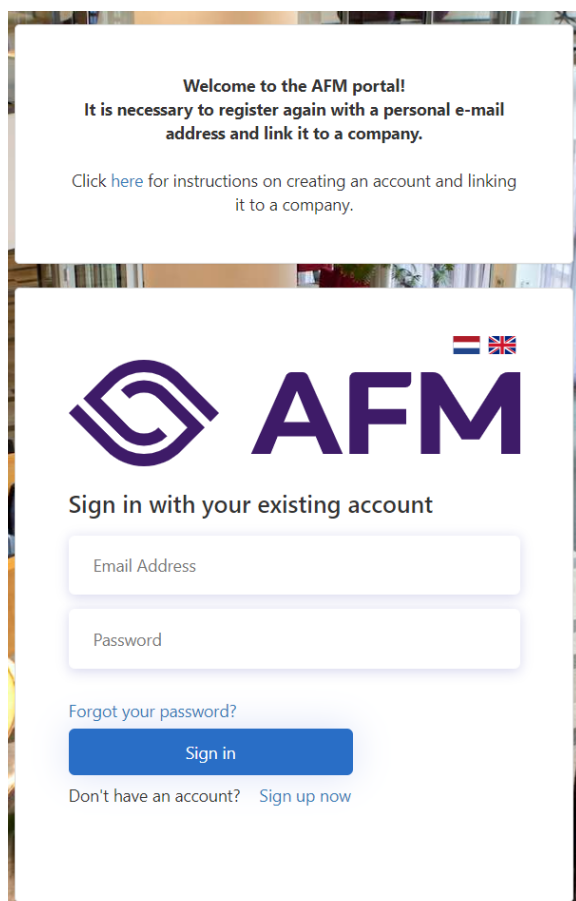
**Welcome to the AFM portal!**
**It is necessary to register again with a personal e-mail address and link it to a company.**

Click here for instructions on creating an account and linking it to a company.

AFM

Sign in with your existing account

Email Address

Password

Forgot your password?

Sign in

Don't have an account? Sign up now